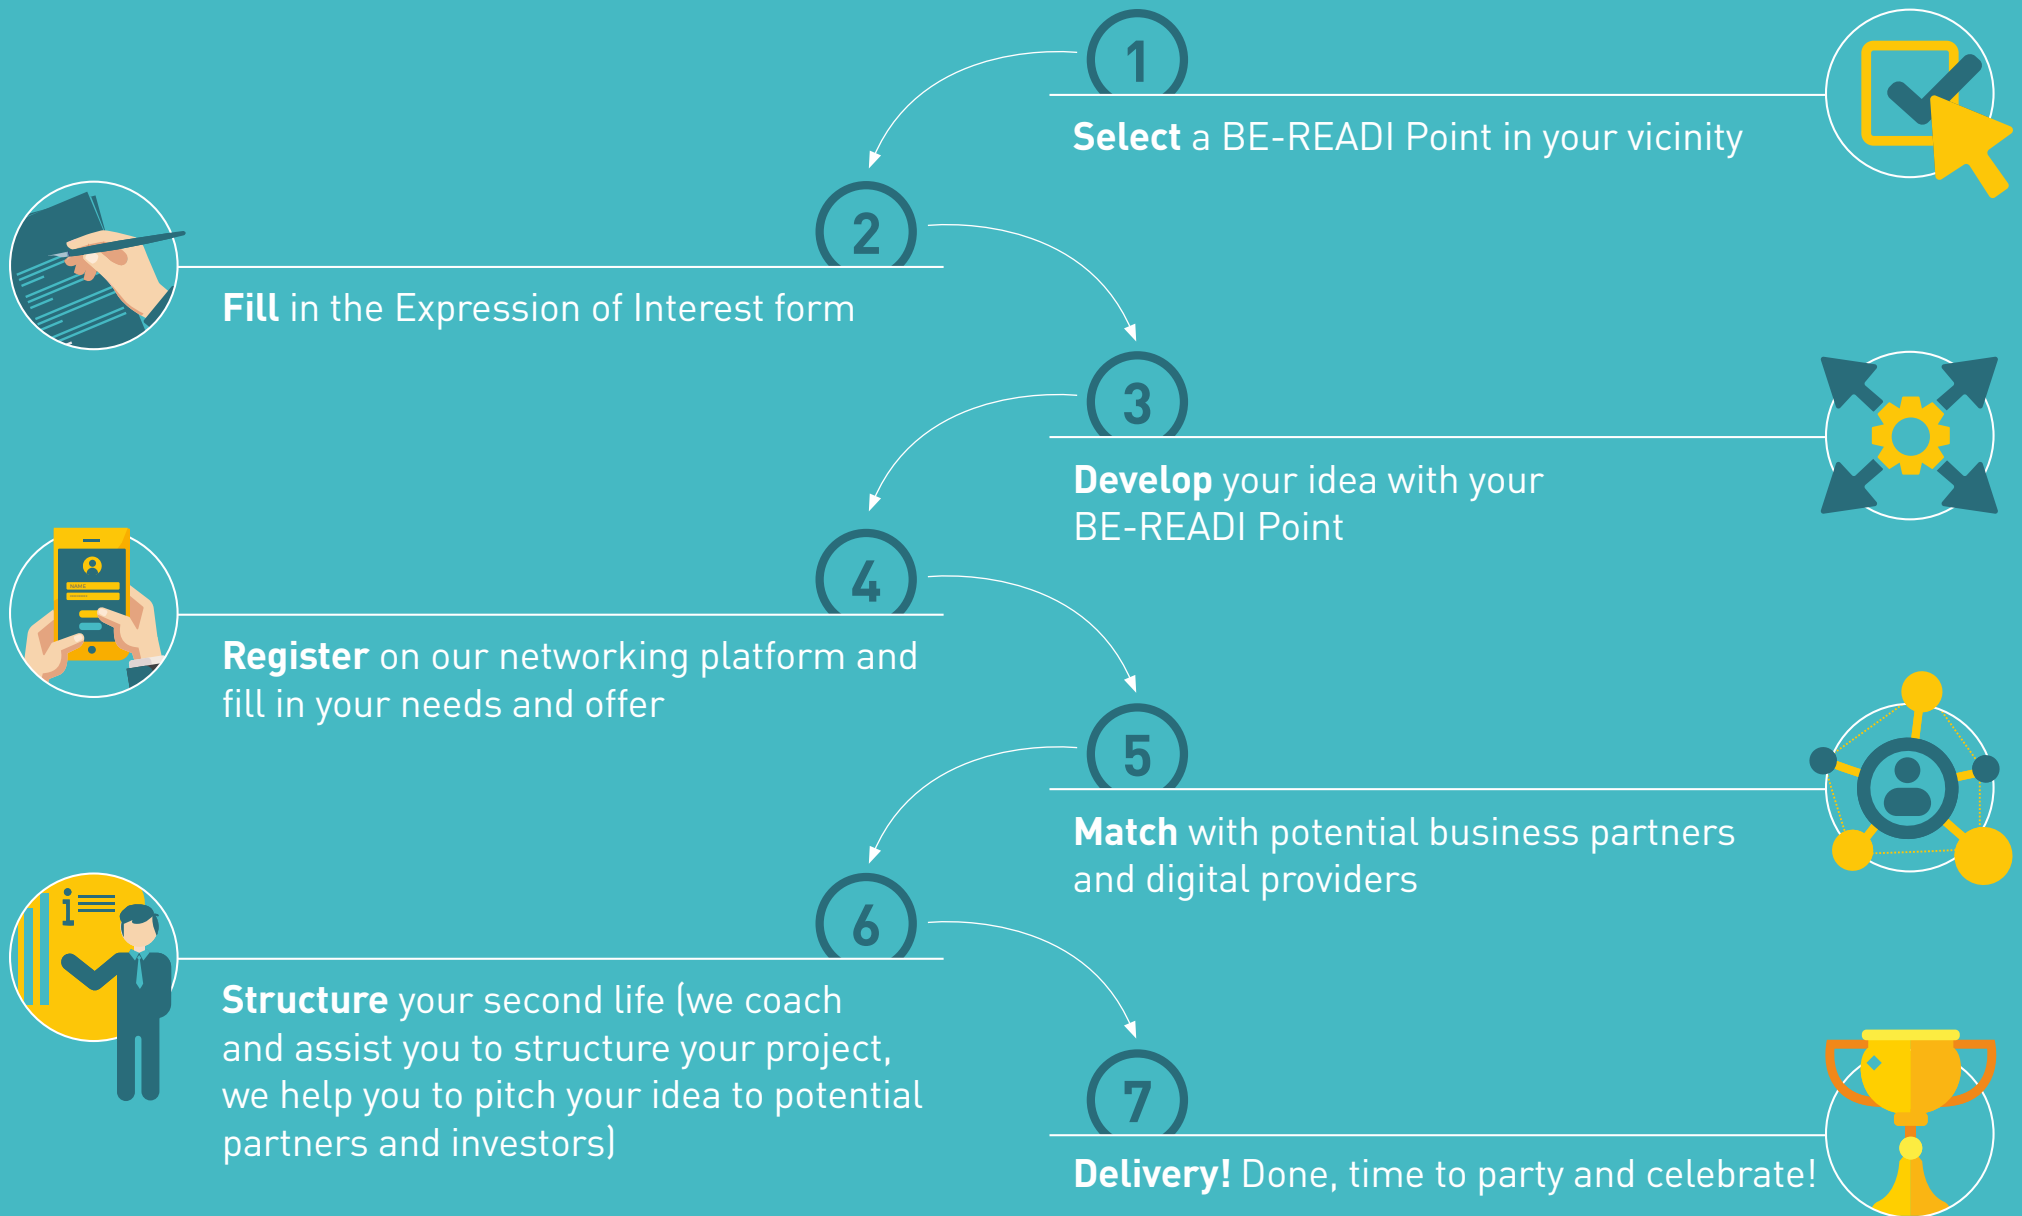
1

Select a BE-READI Point in your vicinity

2

Fill in the Expression of Interest form

3

Develop your idea with your BE-READI Point

4

Register on our networking platform and fill in your needs and offer

5

Match with potential business partners and digital providers

6

Structure your second life (we coach and assist you to structure your project, we help you to pitch your idea to potential partners and investors)

7

Delivery! Done, time to party and celebrate!